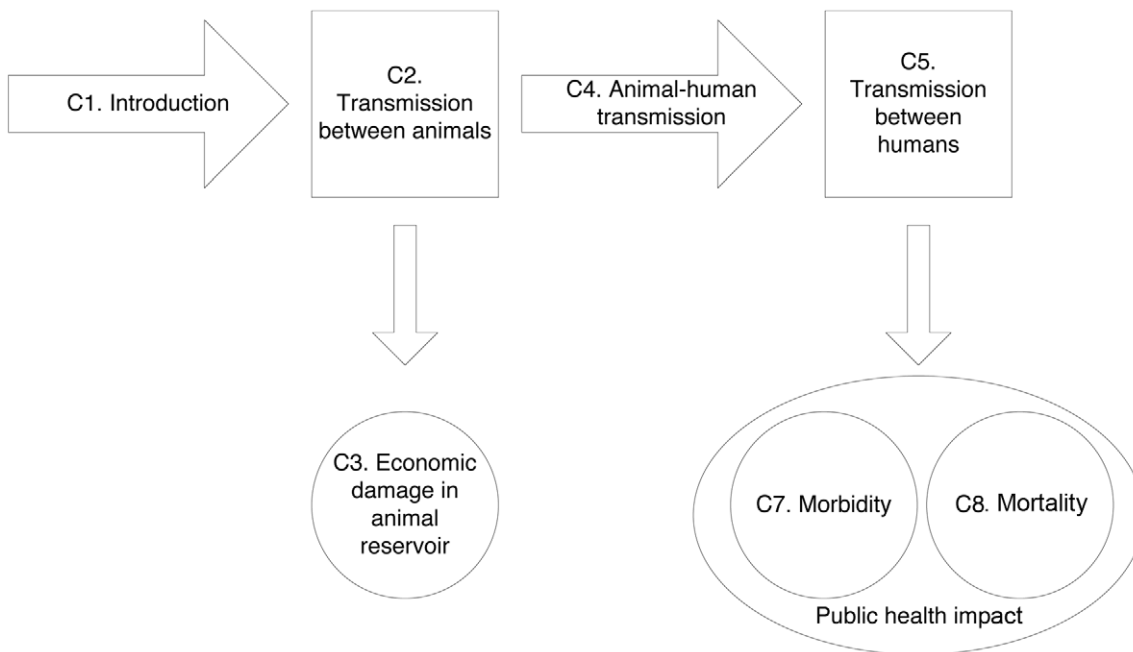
C1. Introduction

C2. Transmission between animals

C4. Animal-human transmission

C5. Transmission between humans

C3. Economic damage in animal reservoir

C7. Morbidity

C8. Mortality

Public health impact